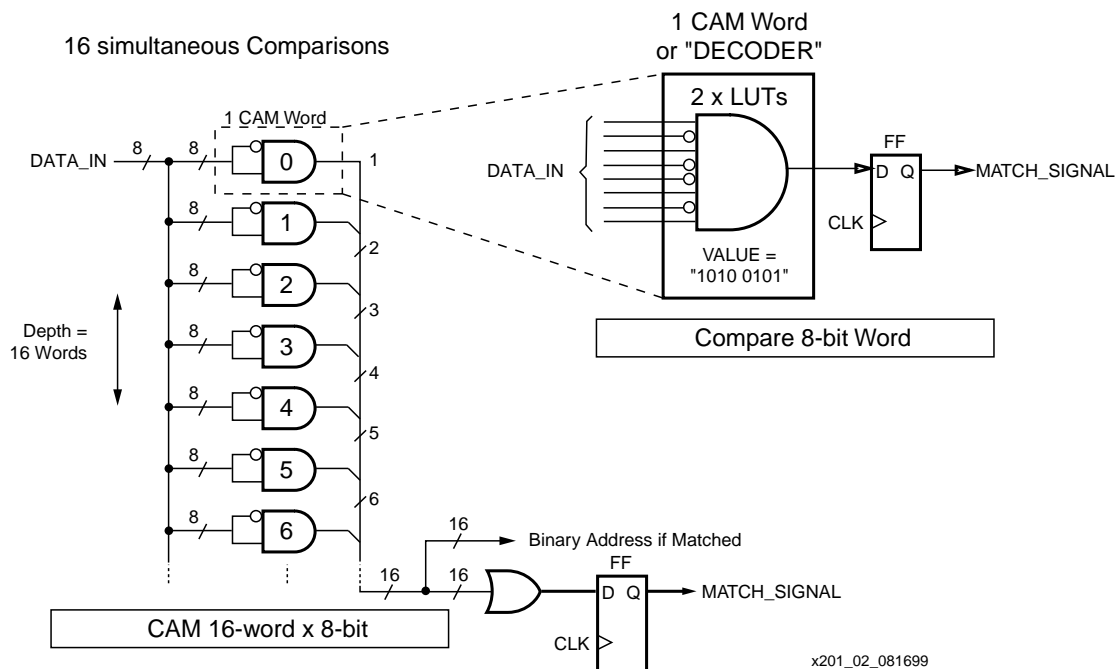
16 simultaneous Comparisons

1 CAM Word or "DECODER"

1 CAM Word

DATA_IN 8 8 0 1

8 1 2

8 2 3

Depth = 16 Words

8 3 4

8 4 5

8 5 6

8 6

2 x LUTs

DATA_IN

FF

D Q

MATCH_SIGNAL

CLK

VALUE = "1010 0101"

Compare 8-bit Word

16

Binary Address if Matched

16 16

FF

D Q

MATCH_SIGNAL

CLK

CAM 16-word x 8-bit

x201_02_081699